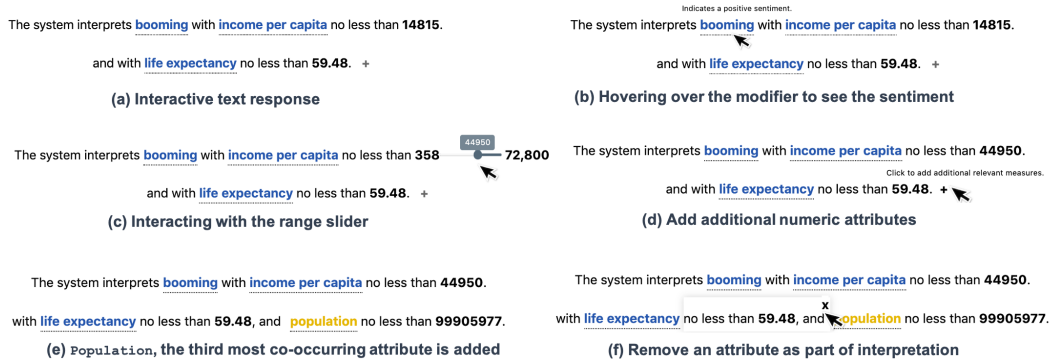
The system interprets booming with income per capita no less than 14815.

and with life expectancy no less than 59.48. +

(a) Interactive text response

Indicates a positive sentiment.

The system interprets booming with income per capita no less than 14815.

and with life expectancy no less than 59.48. +

(b) Hovering over the modifier to see the sentiment

The system interprets booming with income per capita no less than 358 44950 72,800

and with life expectancy no less than 59.48. +

(c) Interacting with the range slider

The system interprets booming with income per capita no less than 44950.

Click to add additional relevant measures.

and with life expectancy no less than 59.48. +

(d) Add additional numeric attributes

The system interprets booming with income per capita no less than 44950.

with life expectancy no less than 59.48, and population no less than 99905977.

(e) Population, the third most co-occurring attribute is added

The system interprets booming with income per capita no less than 44950.

x

with life expectancy no less than 59.48, and population no less than 99905977.

(f) Remove an attribute as part of interpretation